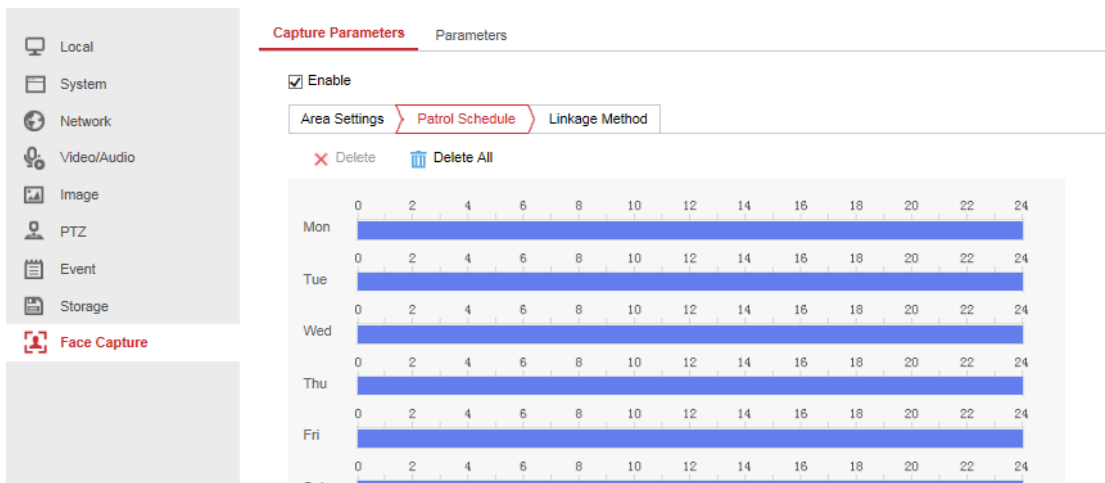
Local
System
Network
Video/Audio
Image
PTZ
Event
Storage
Face Capture

Capture Parameters
Parameters

Enable

Area Settings
Patrol Schedule
Linkage Method

Delete
Delete All

| | 0 | 2 | 4 | 6 | 8 | 10 | 12 | 14 | 16 | 18 | 20 | 22 | 24 |
|---|---|---|---|---|---|---|---|---|---|---|---|---|---|
| Mon | | | | | | | | | | | | | |
| Tue | | | | | | | | | | | | | |
| Wed | | | | | | | | | | | | | |
| Thu | | | | | | | | | | | | | |
| Fri | | | | | | | | | | | | | |
| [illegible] | | | | | | | | | | | | | |